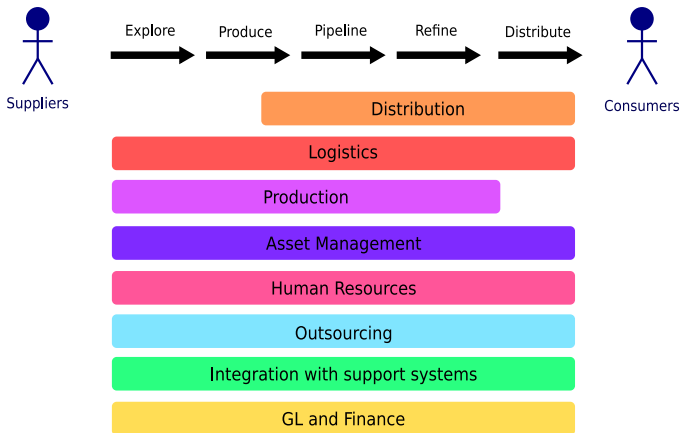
Suppliers

Explore

Produce

Pipeline

Refine

Distribute

Consumers

Distribution

Logistics

Production

Asset Management

Human Resources

Outsourcing

Integration with support systems

GL and Finance